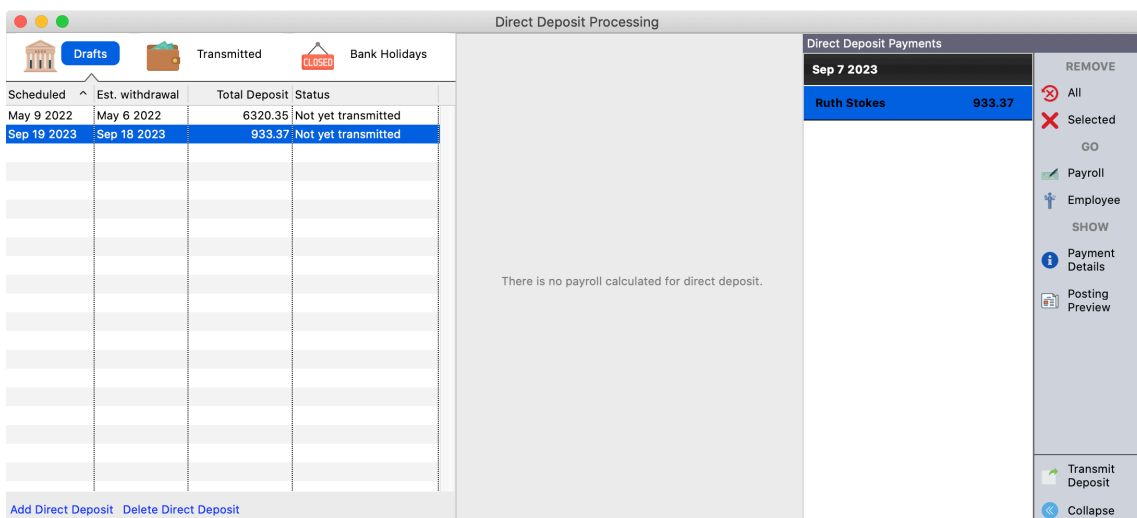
Direct Deposit Processing

Drafts
Transmitted
CLOSED
Bank Holidays

| Scheduled | Est. withdrawal | Total Deposit | Status |
|---|---|---|---|
| May 9 2022 | May 6 2022 | 6320.35 | Not yet transmitted |
| Sep 19 2023 | Sep 18 2023 | 933.37 | Not yet transmitted |

Add Direct Deposit  Delete Direct Deposit

There is no payroll calculated for direct deposit.

Direct Deposit Payments
Sep 7 2023
Ruth Stokes 933.37

REMOVE
All
Selected
GO
Payroll
Employee
SHOW
Payment Details
Posting Preview
Transmit Deposit
Collapse